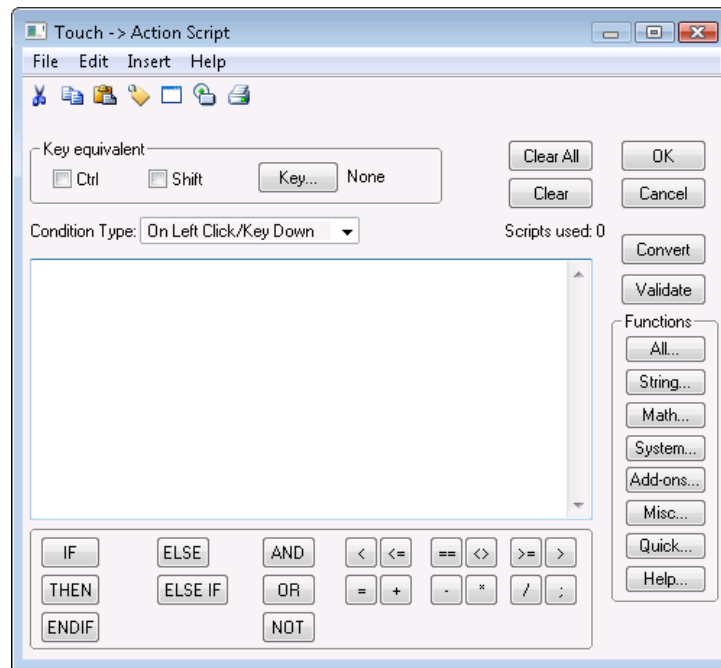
Touch -> Action Script

File Edit Insert Help

Key equivalent

Ctrl Shift Key... None

Clear All OK

Clear Cancel

Condition Type: On Left Click/Key Down

Scripts used: 0

Convert

Validate

Functions

All...

String...

Math...

System...

Add-ons...

Misc...

Quick...

Help...

IF ELSE AND < <= == <> >= >

THEN ELSE IF OR = + - * / ;

ENDIF NOT